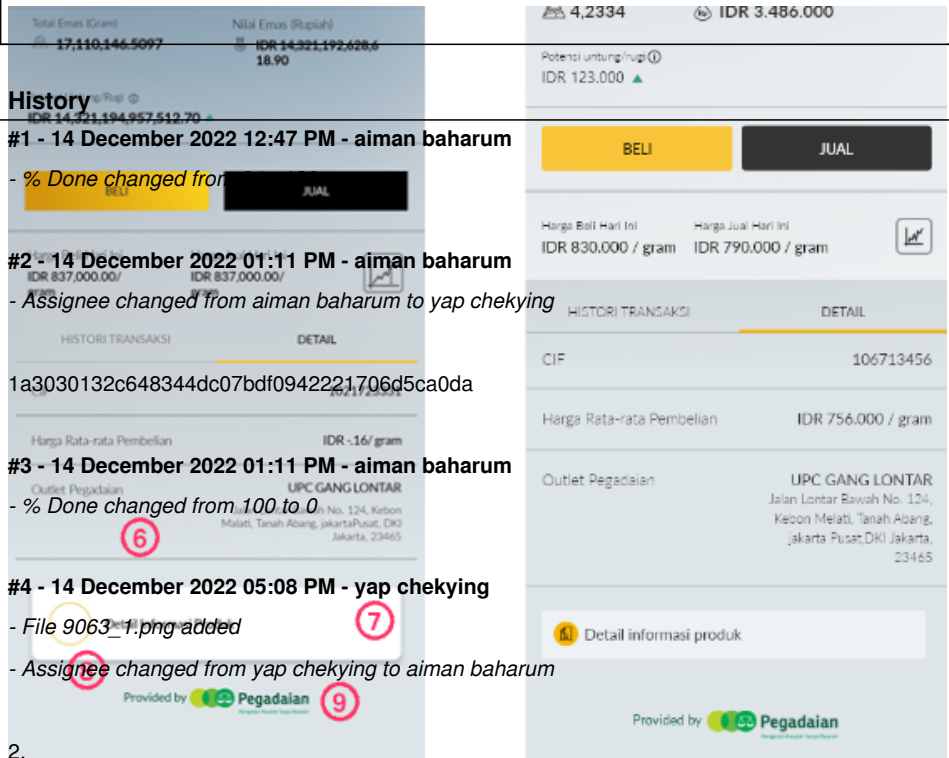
Total Emas (Gram)
17,110,146.5097
Nilai Emas (Rupiah)
IDR 14,321,192,628,6 18.90

History
IDR 14,321,194,957,512.70

#1 - 14 December 2022 12:47 PM - aiman baharum

- % Done changed from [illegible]

BELI
JUAL

#2 - 14 December 2022 01:11 PM - aiman baharum

- Assignee changed from aiman baharum to yap chekying

IDR 837,000.00/ gram
IDR 837,000.00/ gram

HISTORI TRANSAKSI
DETAIL

1a3030132c648344dc07bdf0942221706d5ca0da

Harga Rata-rata Pembelian
IDR -.16/ gram

#3 - 14 December 2022 01:11 PM - aiman baharum

Outlet Pegadaian
UPC GANG LONTAR

- % Done changed from 100 to 0

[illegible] No. 124, Kebon Malati, Tanah Abang, JakartaPusat, DKI Jakarta, 23465

6

#4 - 14 December 2022 05:08 PM - yap chekying

7

- File 9063_1.png added

- Assignee changed from yap chekying to aiman baharum

Provided by Pegadaian

9

2.

4,2334
IDR 3.486.000

Potensi untung/rugi
IDR 123.000

BELI
JUAL

Harga Beli Hari Ini
IDR 830.000 / gram
Harga Jual Hari Ini
IDR 790.000 / gram

HISTORI TRANSAKSI
DETAIL

CIF
106713456

Harga Rata-rata Pembelian
IDR 756.000 / gram

Outlet Pegadaian
UPC GANG LONTAR
Jalan Lontar Bawah No. 124, Kebon Melati, Tanah Abang, Jakarta Pusat,DKI Jakarta, 23465

Detail informasi produk

Provided by Pegadaian